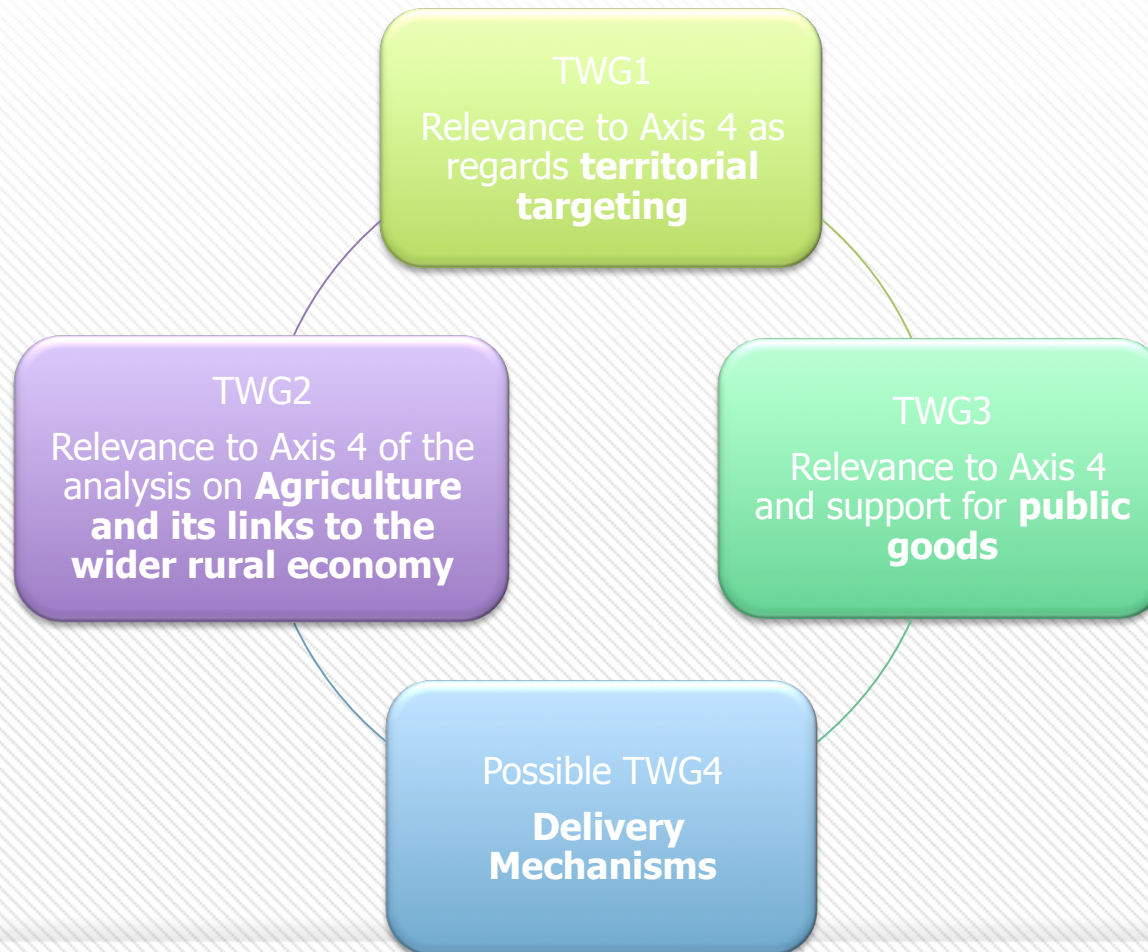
TWG1

Relevance to Axis 4 as regards **territorial targeting**

TWG3

Relevance to Axis 4 and support for **public goods**

Possible TWG4

**Delivery Mechanisms**

TWG2

Relevance to Axis 4 of the analysis on **Agriculture and its links to the wider rural economy**